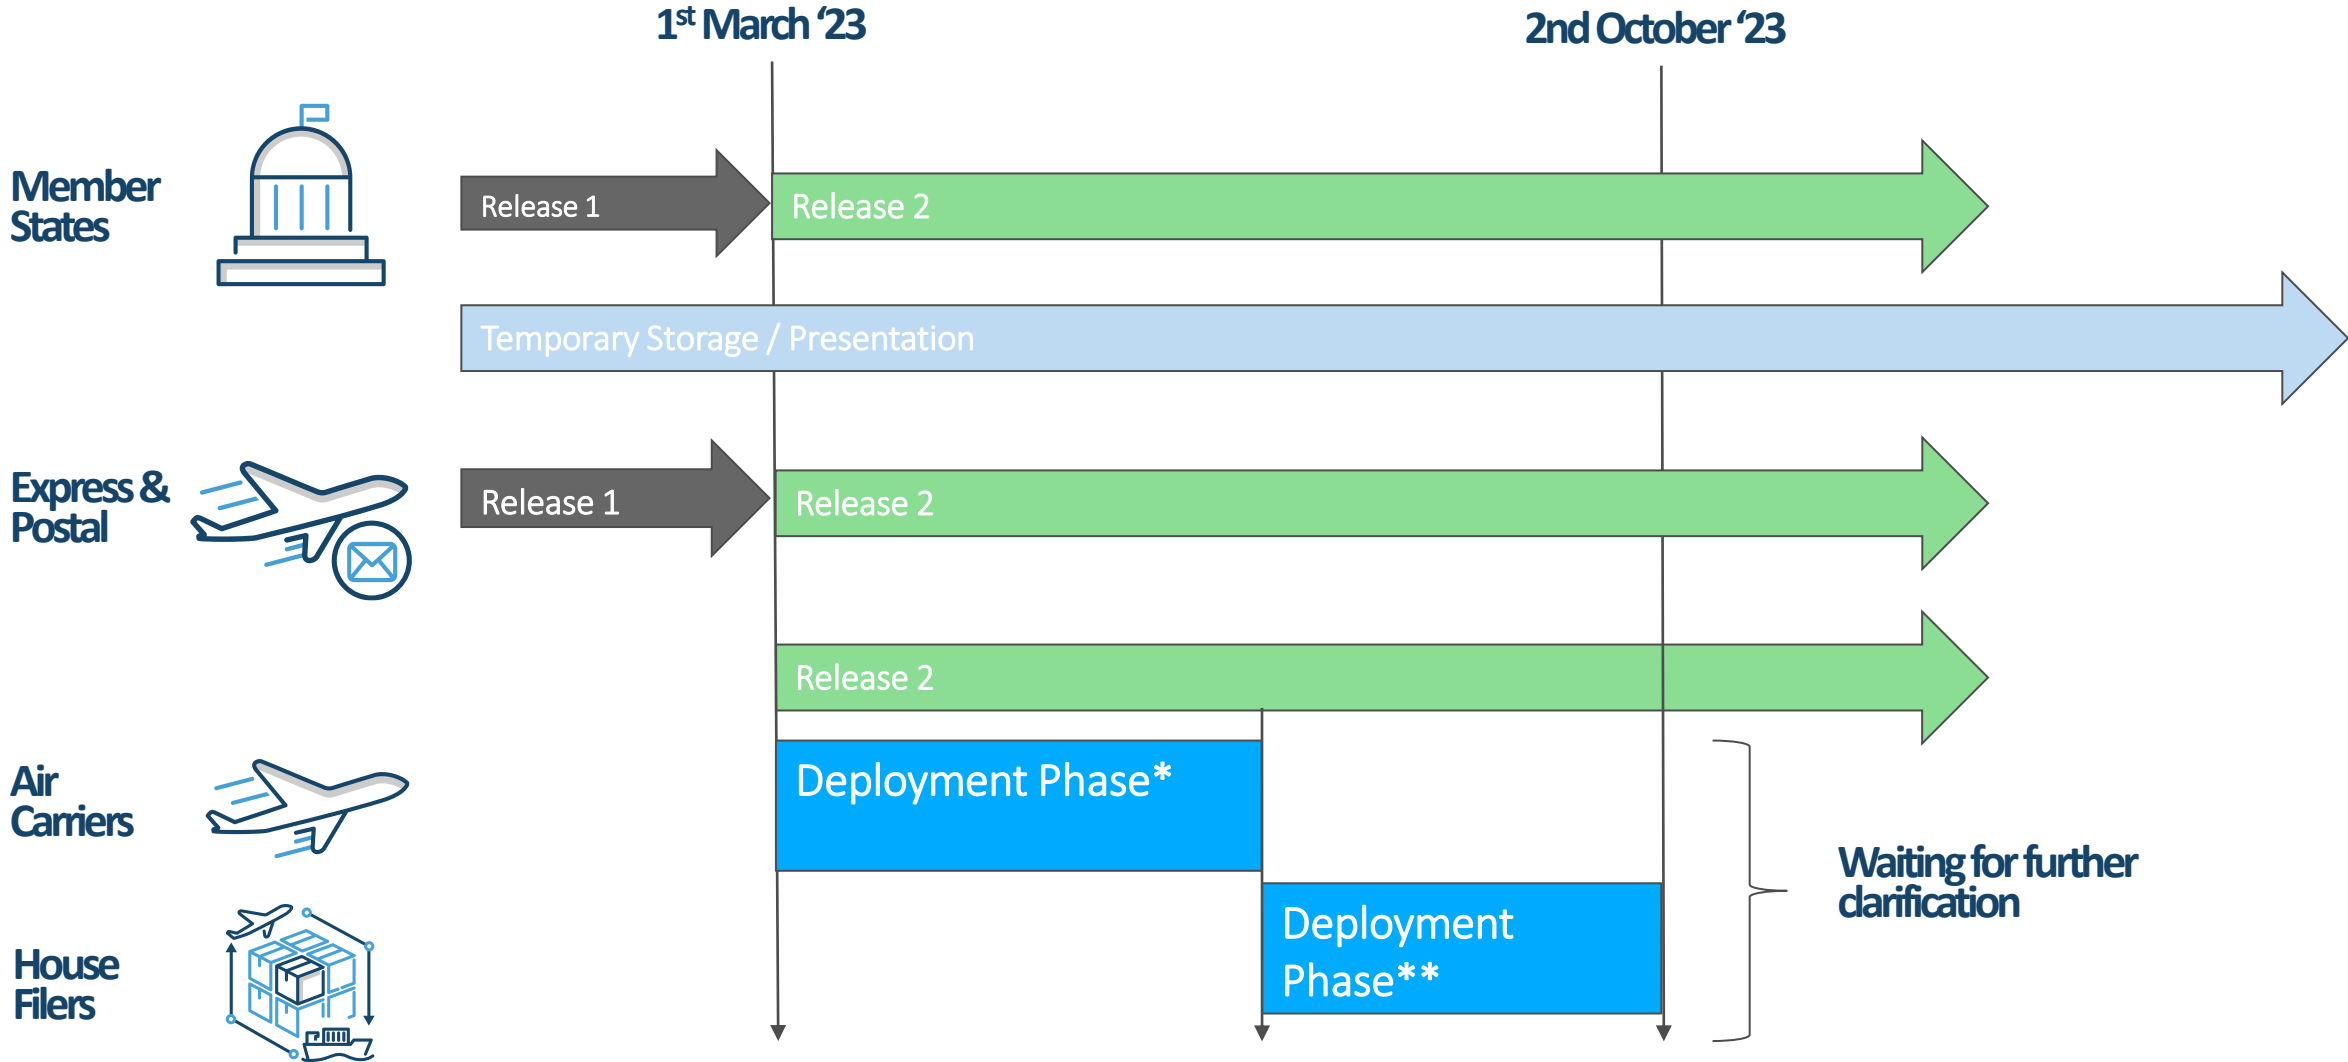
$1^{st}$ March '23

2nd October '23

Member States

Release 1

Release 2

Temporary Storage / Presentation

Express & Postal

Release 1

Release 2

Release 2

Air Carriers

Deployment Phase*

Waiting for further clarification

House Filers

Deployment Phase**